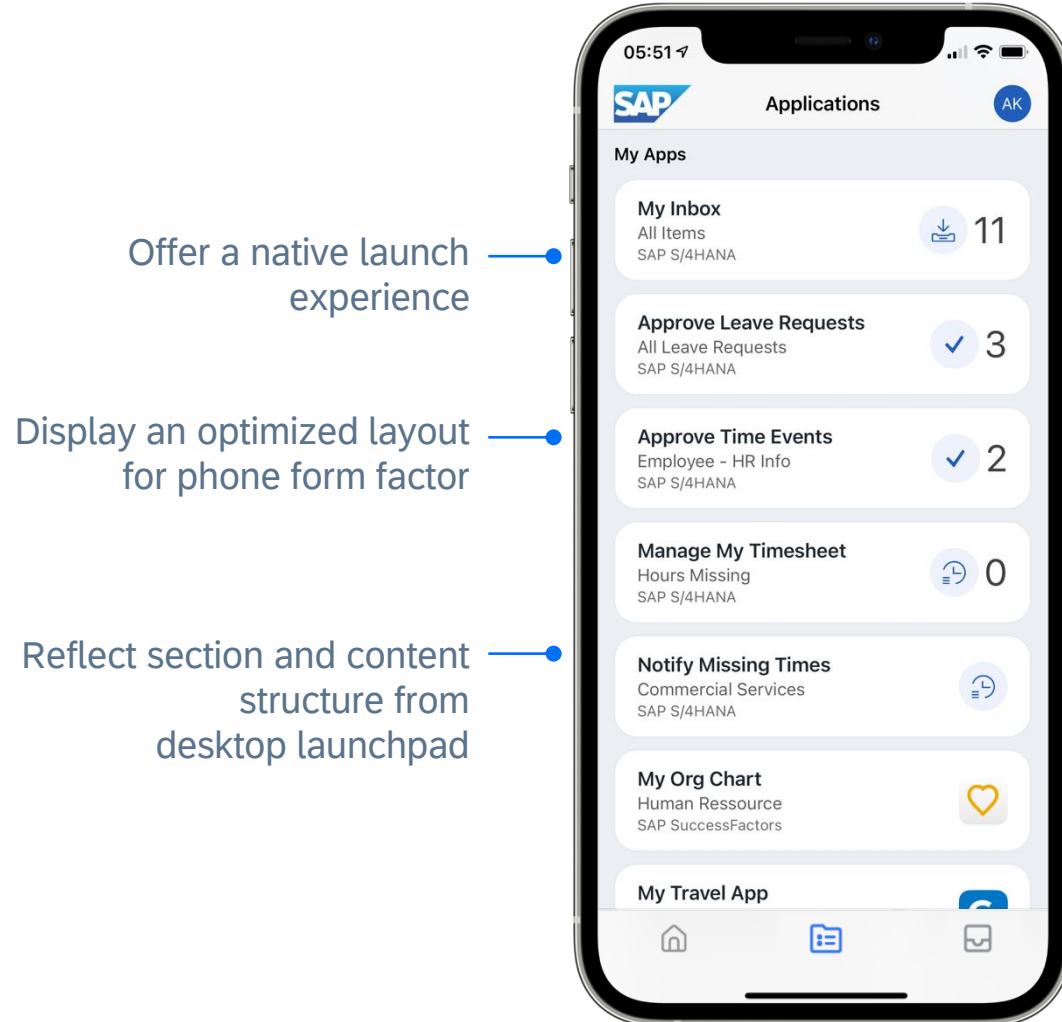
Offer a native launch experience

Display an optimized layout for phone form factor

Reflect section and content structure from desktop launchpad

05:51

SAP

Applications

AK

My Apps

My Inbox
All Items
SAP S/4HANA
11

Approve Leave Requests
All Leave Requests
SAP S/4HANA
3

Approve Time Events
Employee - HR Info
SAP S/4HANA
2

Manage My Timesheet
Hours Missing
SAP S/4HANA
0

Notify Missing Times
Commercial Services
SAP S/4HANA

My Org Chart
Human Ressource
SAP SuccessFactors

My Travel App